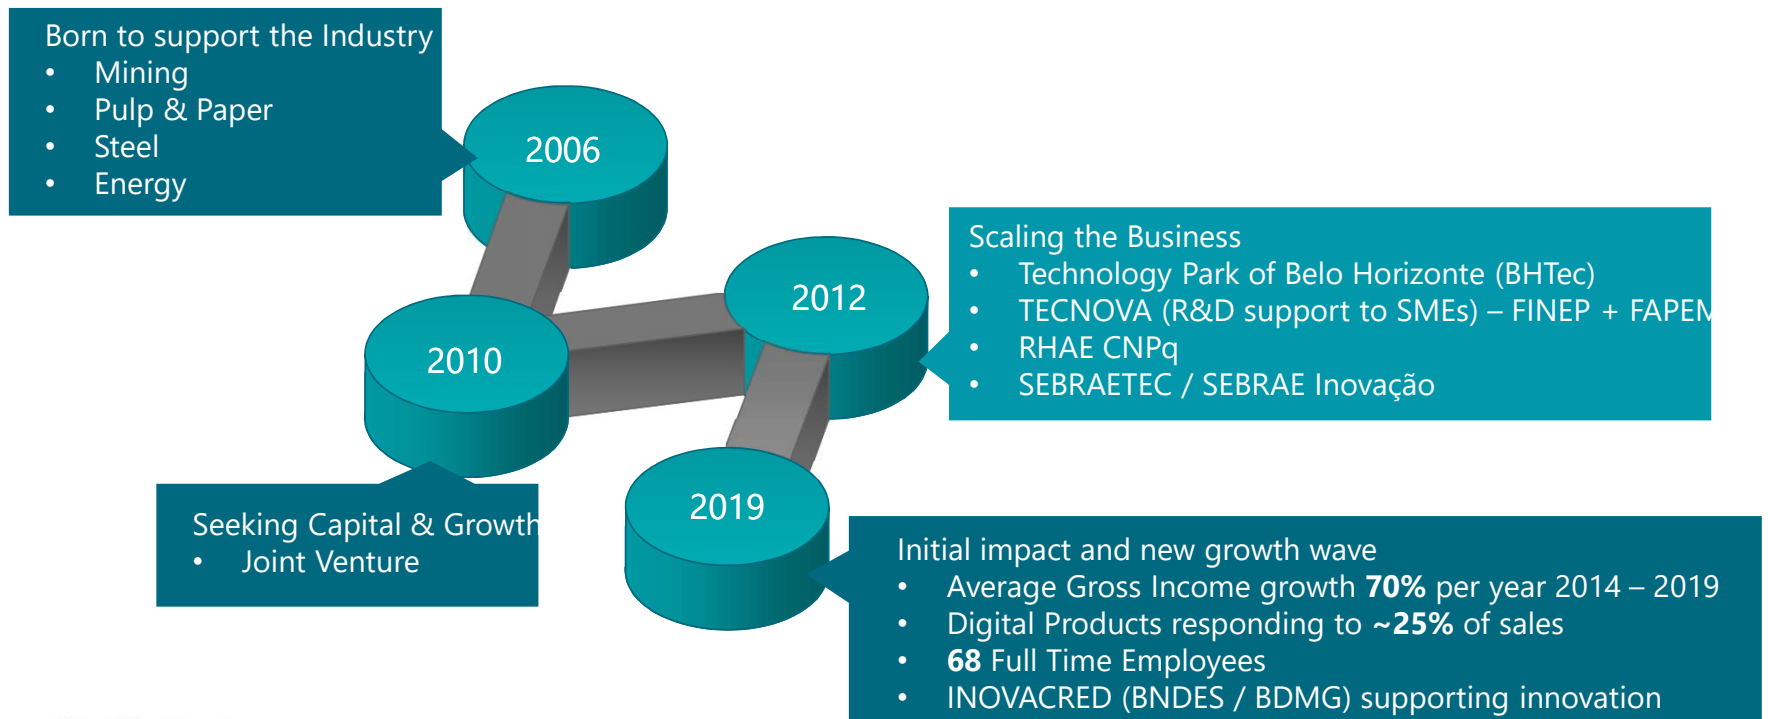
Born to support the Industry
- Mining
- Pulp & Paper
- Steel
- Energy

2006

2012

2010

2019

Scaling the Business
- Technology Park of Belo Horizonte (BHTec)
- TECNOVA (R&D support to SMEs) – FINEP + FAPEM
- RHAE CNPq
- SEBRAETEC / SEBRAE Inovação

Seeking Capital & Growth
- Joint Venture

Initial impact and new growth wave
- Average Gross Income growth **70%** per year 2014 – 2019
- Digital Products responding to **~25%** of sales
- **68** Full Time Employees
- INOVACRED (BNDES / BDMG) supporting innovation